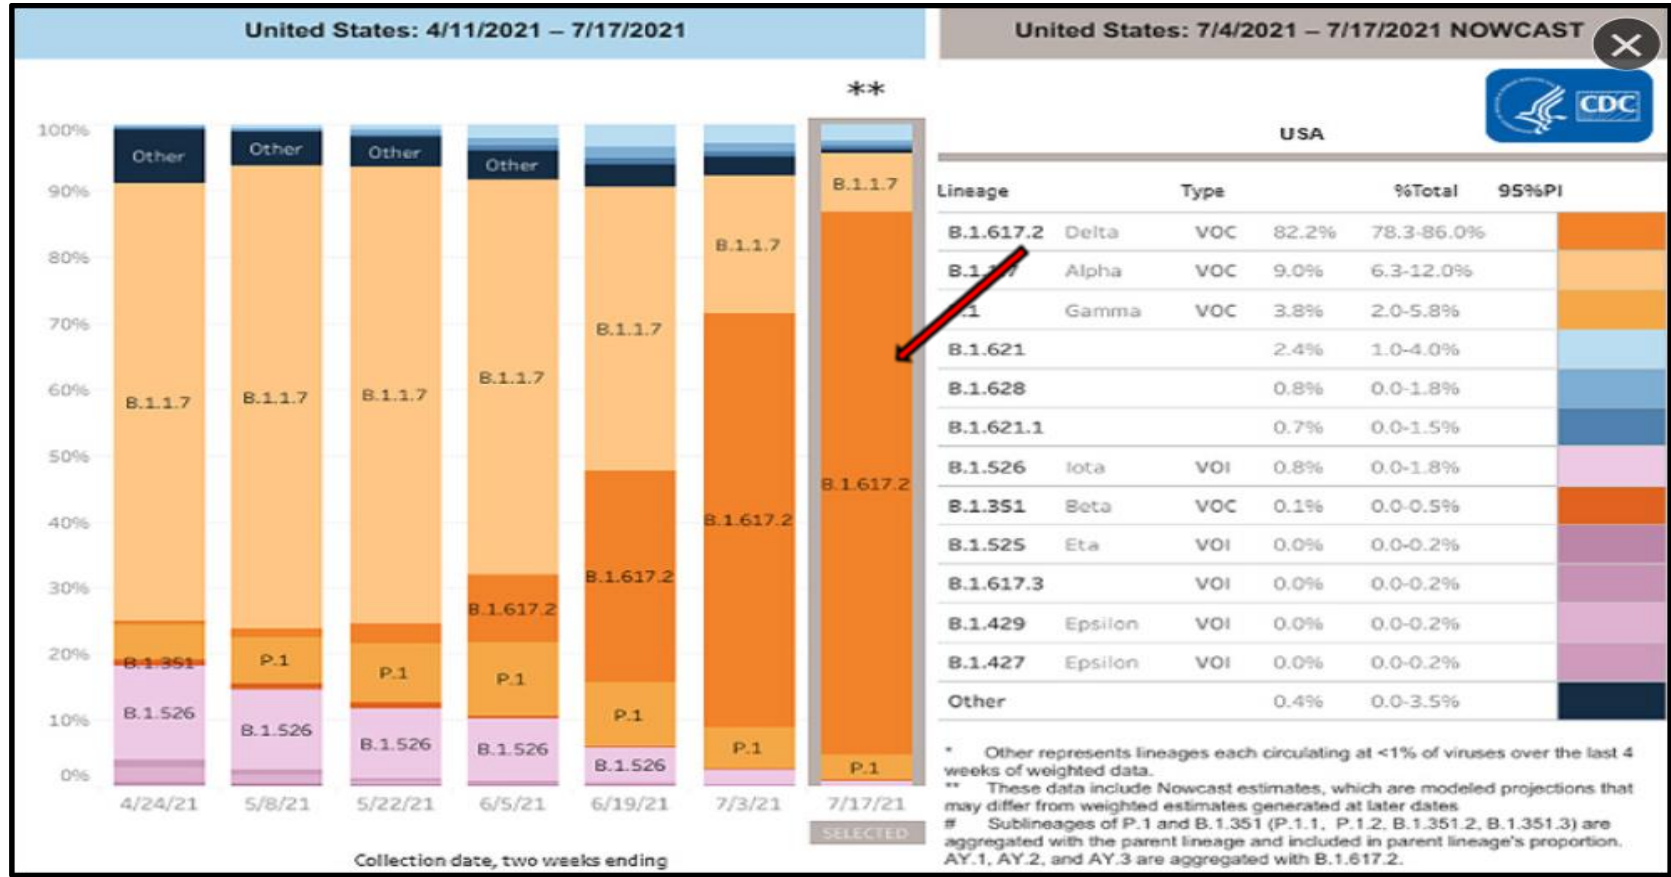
United States: 4/11/2021 – 7/17/2021

United States: 7/4/2021 – 7/17/2021 NOWCAST

CDC

**

100%
90%
80%
70%
60%
50%
40%
30%
20%
10%
0%

Other
Other
Other
Other

B.1.1.7
B.1.1.7
B.1.1.7
B.1.1.7
B.1.1.7
B.1.1.7
B.1.1.7

B.1.617.2
B.1.617.2
B.1.617.2
B.1.617.2

B.1.351
P.1
P.1
P.1
P.1
P.1
P.1

B.1.526
B.1.526
B.1.526
B.1.526
B.1.526

4/24/21
5/8/21
5/22/21
6/5/21
6/19/21
7/3/21
7/17/21

SELECTED

Collection date, two weeks ending

USA

| Lineage | Type | | %Total | 95%PI |
|---|---|---|---|---|
| B.1.617.2 | Delta | VOC | 82.2% | 78.3-86.0% |
| B.1.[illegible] | Alpha | VOC | 9.0% | 6.3-12.0% |
| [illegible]1 | Gamma | VOC | 3.8% | 2.0-5.8% |
| B.1.621 | | | 2.4% | 1.0-4.0% |
| B.1.628 | | | 0.8% | 0.0-1.8% |
| B.1.621.1 | | | 0.7% | 0.0-1.5% |
| B.1.526 | Iota | VOI | 0.8% | 0.0-1.8% |
| B.1.351 | Beta | VOC | 0.1% | 0.0-0.5% |
| B.1.525 | Eta | VOI | 0.0% | 0.0-0.2% |
| B.1.617.3 | | VOI | 0.0% | 0.0-0.2% |
| B.1.429 | Epsilon | VOI | 0.0% | 0.0-0.2% |
| B.1.427 | Epsilon | VOI | 0.0% | 0.0-0.2% |
| Other | | | 0.4% | 0.0-3.5% |

* Other represents lineages each circulating at <1% of viruses over the last 4 weeks of weighted data.
** These data include Nowcast estimates, which are modeled projections that may differ from weighted estimates generated at later dates
# Sublineages of P.1 and B.1.351 (P.1.1, P.1.2, B.1.351.2, B.1.351.3) are aggregated with the parent lineage and included in parent lineage's proportion. AY.1, AY.2, and AY.3 are aggregated with B.1.617.2.